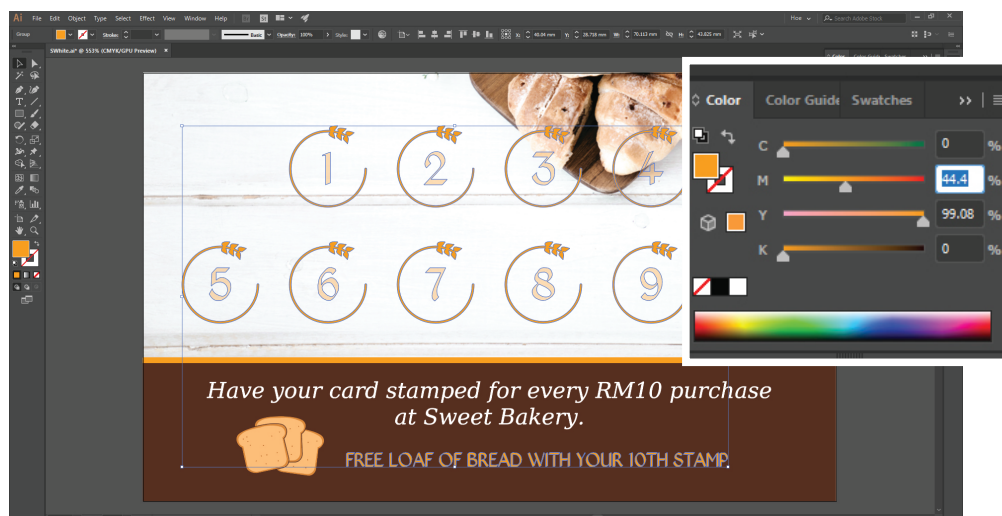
Ai File Edit Object Type Select Effect View Window Help

Group Stroke: Basic Opacity: 100% Style:

SWhite.ai* @ 553% (CMYK/GPU Preview)

Search Adobe Stock

1 2 3 4

5 6 7 8 9

Have your card stamped for every RM10 purchase at Sweet Bakery.

FREE LOAF OF BREAD WITH YOUR 10TH STAMP

Color Color Guide Swatches

C 0 %

M 44.4 %

Y 99.08 %

K 0 %